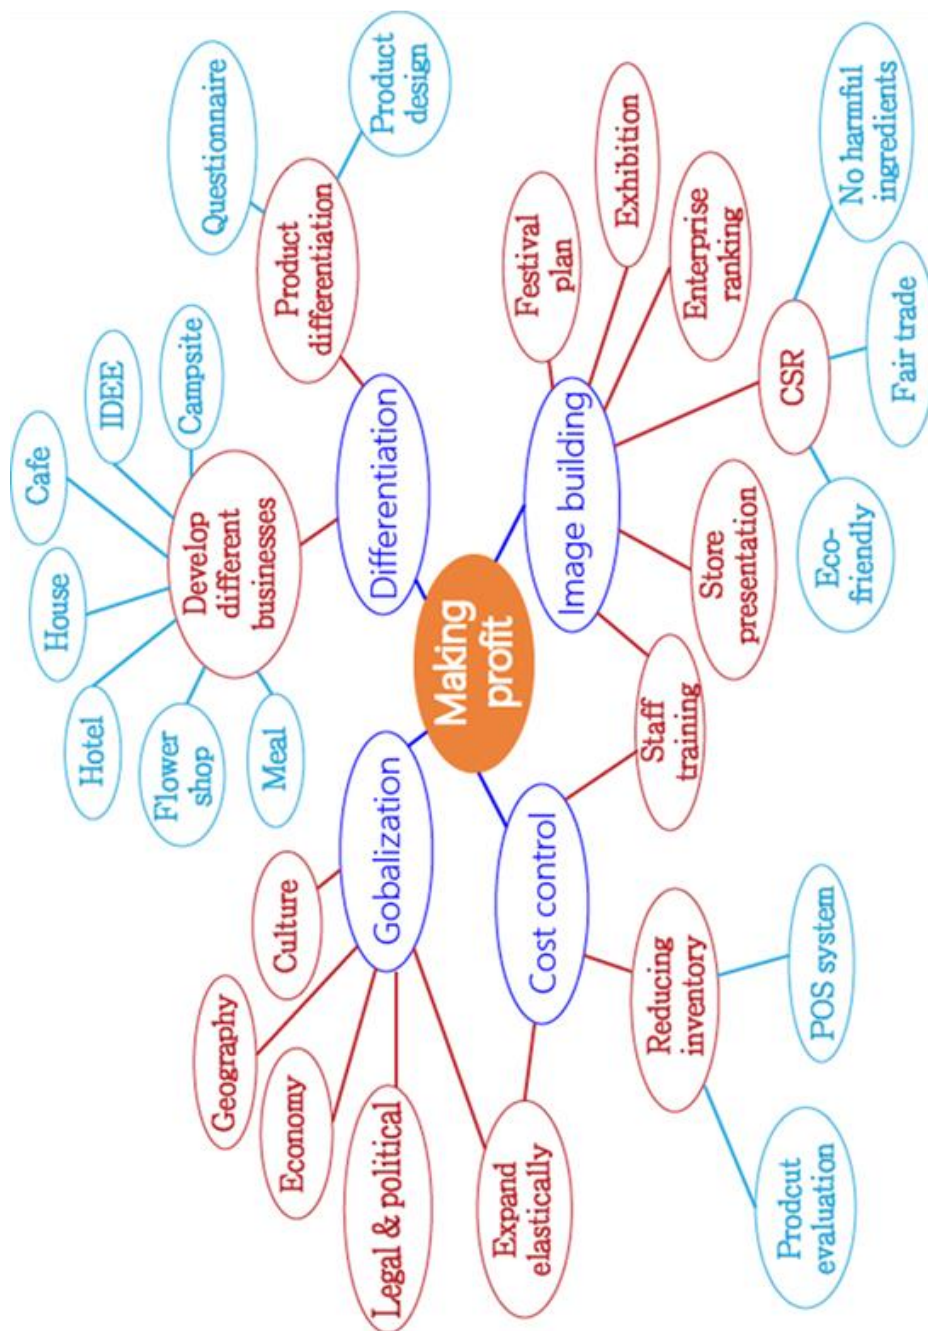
Making profit

Differentiation

Develop different businesses

Cafe

House

Hotel

Flower shop

Meal

IDEE

Campsite

Product differentiation

Questionnaire

Product design

Image building

Festival plan

Exhibition

Enterprise ranking

CSR

No harmful ingredients

Fair trade

Eco-friendly

Store presentation

Staff training

Cost control

Reducing inventory

POS system

Prodcut evaluation

Expand elastically

Gobalization

Culture

Geography

Economy

Legal & political